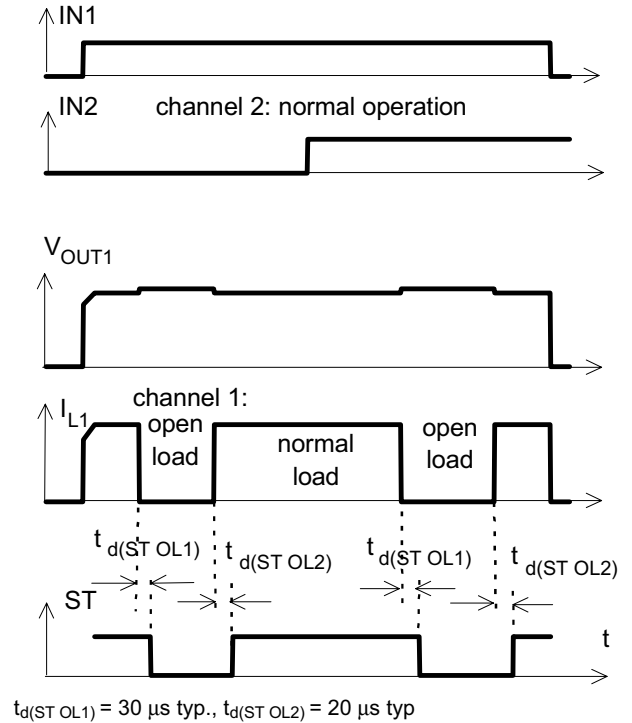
IN1

IN2 channel 2: normal operation

$V_{OUT1}$

$I_{L1}$ channel 1: open load normal load open load

$t_{d(ST\ OL1)}$ $t_{d(ST\ OL2)}$ $t_{d(ST\ OL1)}$ $t_{d(ST\ OL2)}$

ST

t

$t_{d(ST\ OL1)}$ = 30 µs typ., $t_{d(ST\ OL2)}$ = 20 µs typ